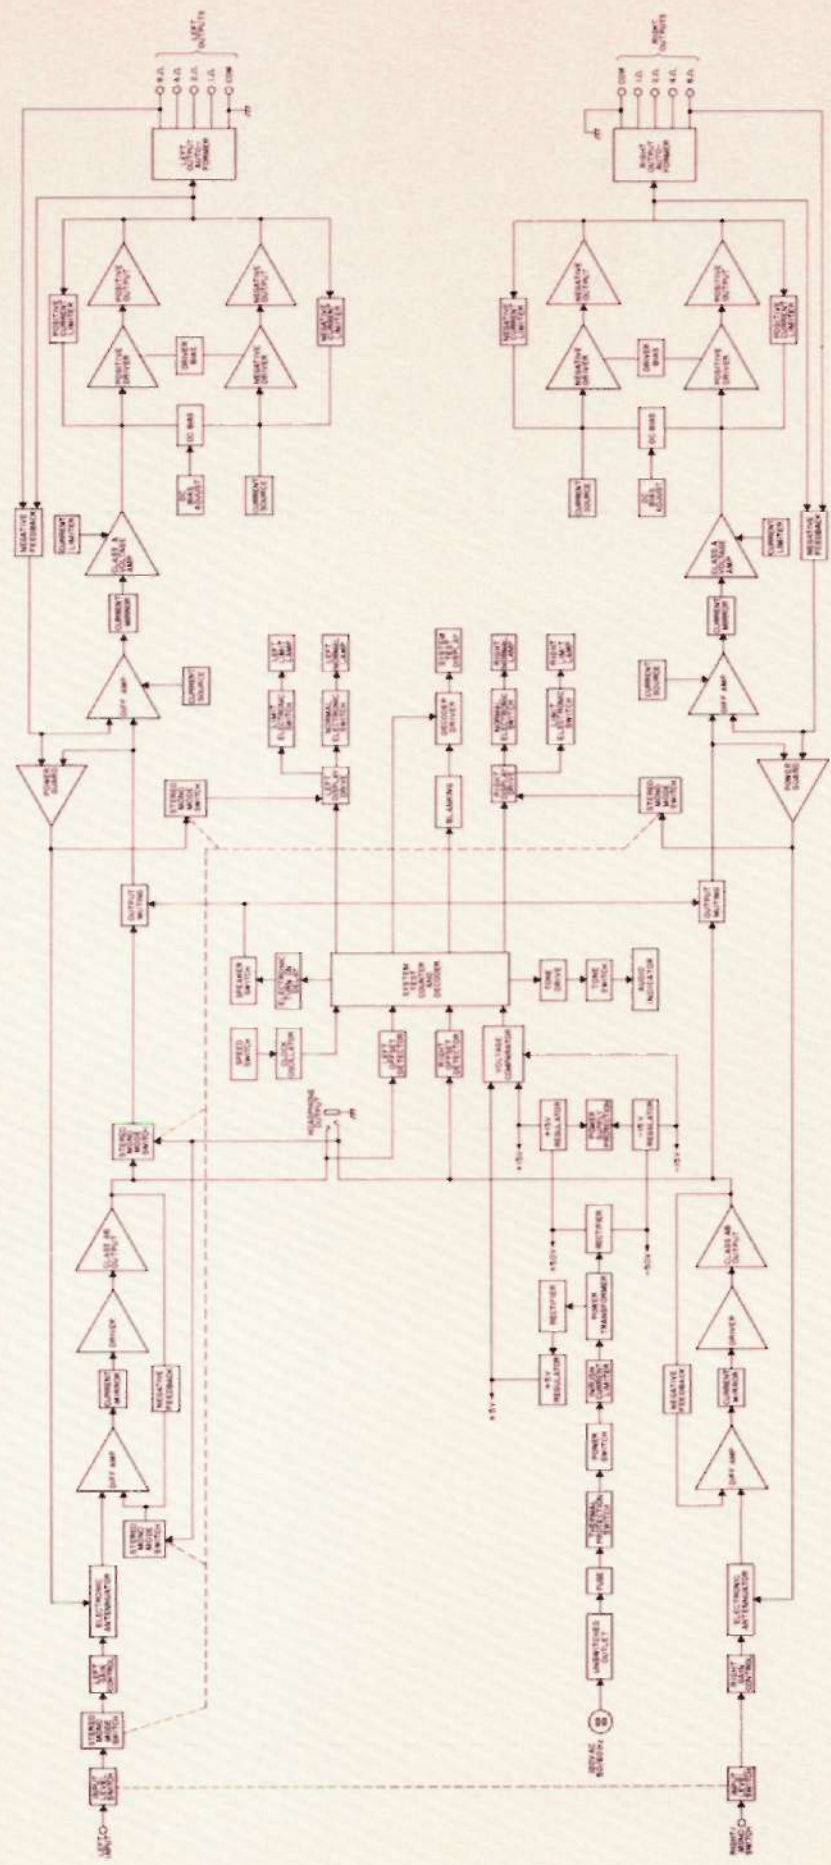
LEFT INPUT
INPUT LEVEL SWITCH
STEREO MONO MODE SWITCH
LEFT GAIN CONTROL
ELECTRONIC ATTENUATOR
STEREO MONO MODE SWITCH
DIFF AMP
CURRENT MIRROR
NEGATIVE FEEDBACK
DRIVER
CLASS AB OUTPUT
STEREO MONO SWITCH
HEADPHONE OUTPUT
OUTPUT MUTING
STEREO MODE SWITCH
POWER GUARD
DIFF AMP
CURRENT SOURCE
CURRENT MIRROR
CLASS A VOLTAGE AMP
CURRENT LIMITER
NEGATIVE FEEDBACK
DC BIAS ADJUST
CURRENT SOURCE
DC BIAS
POSITIVE DRIVER
DRIVER BIAS
NEGATIVE DRIVER
POSITIVE CURRENT LIMITER
POSITIVE OUTPUT
NEGATIVE OUTPUT
NEGATIVE CURRENT LIMITER
LEFT OUTPUT AUTOFORMER
LEFT OUTPUTS
8 Ω
4 Ω
2 Ω
1 Ω
COM
120V AC 50-60 Hz
UNSWITCHED OUTLET
FUSE
THERMAL PROTECTION SWITCH
POWER SWITCH
INRUSH CURRENT LIMITER
POWER TRANSFORMER
RECTIFIER
RECTIFIER
+5V REGULATOR
+5V
+50V
-50V
+15V REGULATOR
POWER PROTECTION
-15V REGULATOR
+15V
-15V
VOLTAGE COMPARATOR
LEFT LEVEL DETECTOR
RIGHT LEVEL DETECTOR
SPEED SWITCH
CLOCK OSCILLATOR
SPEAKER SWITCH
ELECTRONIC TURN ON
SYSTEM TEST COUNTER AND DECODER
TONE DRIVE
TONE SWITCH
AUDIO INDICATOR
LEFT DRIVE
LEFT ELECTRONIC SWITCH
LEFT 1dB LAMP
NORMAL ELECTRONIC SWITCH
LEFT NORMAL LAMP
BLANKING
DECODER DRIVER
SYSTEM TEST DISPLAY
RIGHT DRIVE
NORMAL ELECTRONIC SWITCH
RIGHT NORMAL LAMP
LEFT ELECTRONIC SWITCH
RIGHT 1dB LAMP
RIGHT INPUT
INPUT LEVEL SWITCH
RIGHT GAIN CONTROL
ELECTRONIC ATTENUATOR
DIFF AMP
CURRENT MIRROR
NEGATIVE FEEDBACK
DRIVER
CLASS AB OUTPUT
OUTPUT MUTING
STEREO MODE SWITCH
POWER GUARD
DIFF AMP
CURRENT SOURCE
CURRENT MIRROR
CLASS A VOLTAGE AMP
CURRENT LIMITER
NEGATIVE FEEDBACK
CURRENT SOURCE
DC BIAS ADJUST
DC BIAS
NEGATIVE DRIVER
DRIVER BIAS
POSITIVE DRIVER
NEGATIVE CURRENT LIMITER
NEGATIVE OUTPUT
POSITIVE OUTPUT
POSITIVE CURRENT LIMITER
RIGHT OUTPUT AUTOFORMER
RIGHT OUTPUTS
COM
1 Ω
2 Ω
4 Ω
8 Ω